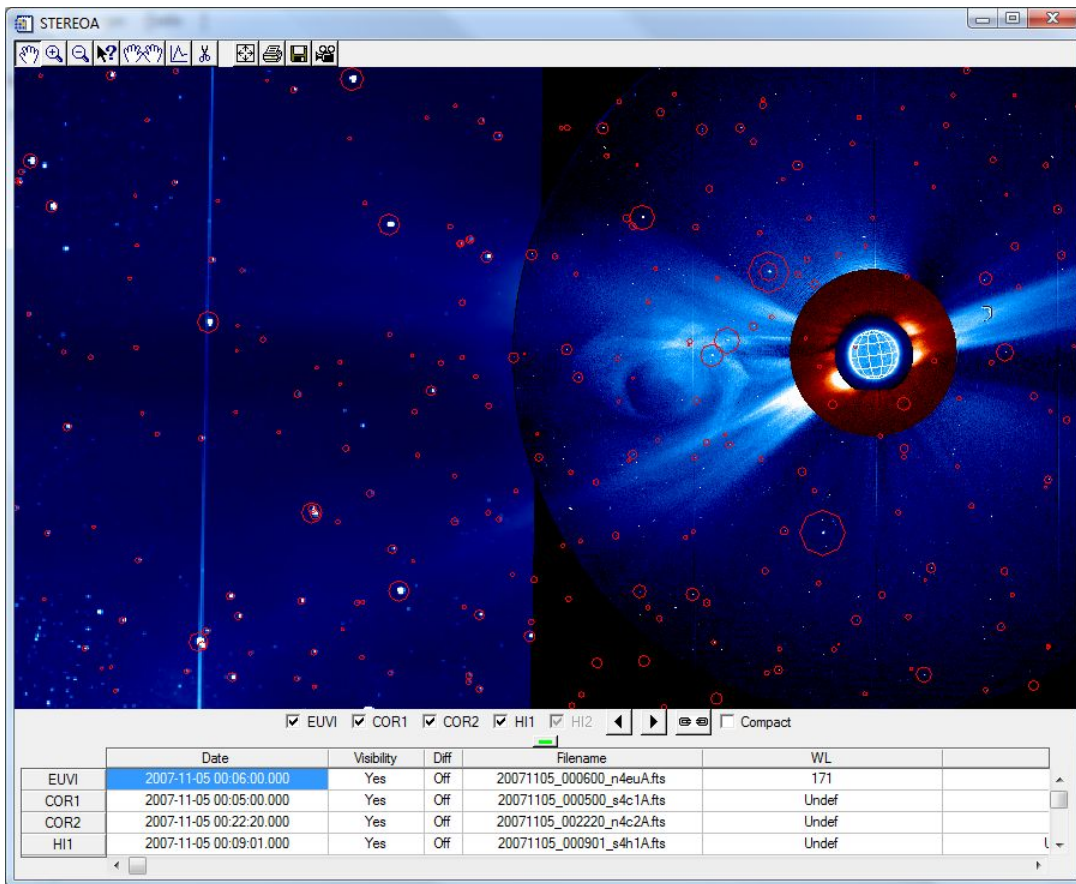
STEREOA

EUVI COR1 COR2 HI1 HI2 Compact

| | Date | Visibility | Diff | Filename | WL | |
|---|---|---|---|---|---|---|
| EUVI | 2007-11-05 00:06:00.000 | Yes | Off | 20071105_000600_n4euA.fts | 171 | |
| COR1 | 2007-11-05 00:05:00.000 | Yes | Off | 20071105_000500_s4c1A.fts | Undef | |
| COR2 | 2007-11-05 00:22:20.000 | Yes | Off | 20071105_002220_n4c2A.fts | Undef | |
| HI1 | 2007-11-05 00:09:01.000 | Yes | Off | 20071105_000901_s4h1A.fts | Undef | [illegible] |